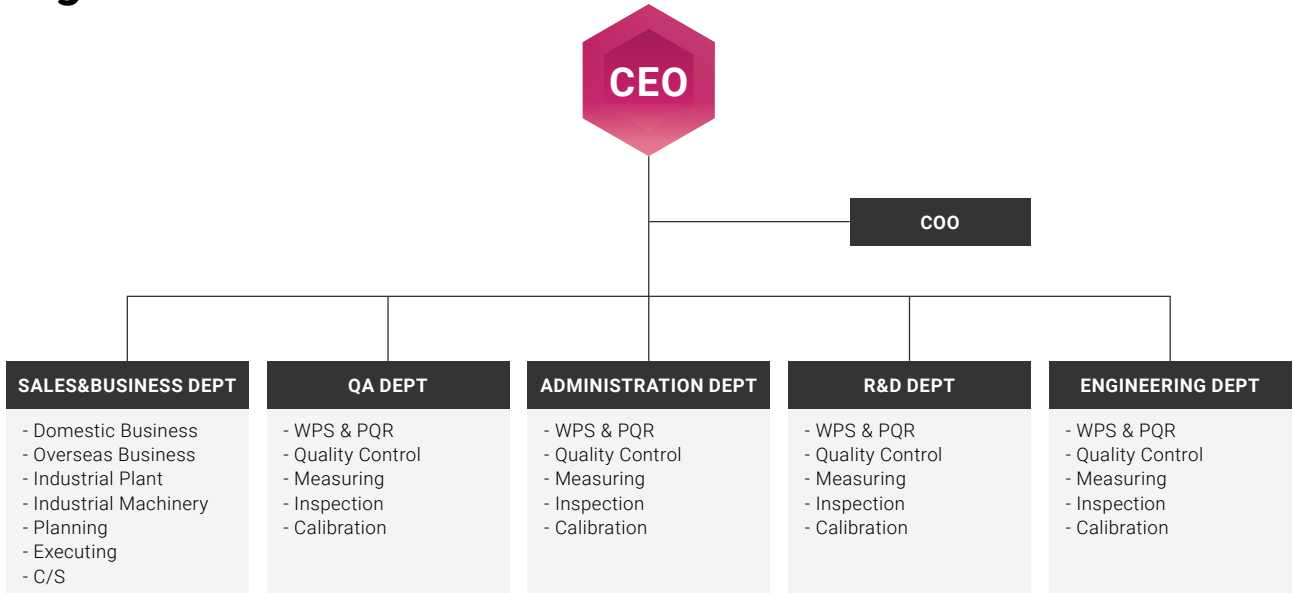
CEO

COO

SALES&BUSINESS DEPT
- Domestic Business
- Overseas Business
- Industrial Plant
- Industrial Machinery
- Planning
- Executing
- C/S

QA DEPT
- WPS & PQR
- Quality Control
- Measuring
- Inspection
- Calibration

ADMINISTRATION DEPT
- WPS & PQR
- Quality Control
- Measuring
- Inspection
- Calibration

R&D DEPT
- WPS & PQR
- Quality Control
- Measuring
- Inspection
- Calibration

ENGINEERING DEPT
- WPS & PQR
- Quality Control
- Measuring
- Inspection
- Calibration